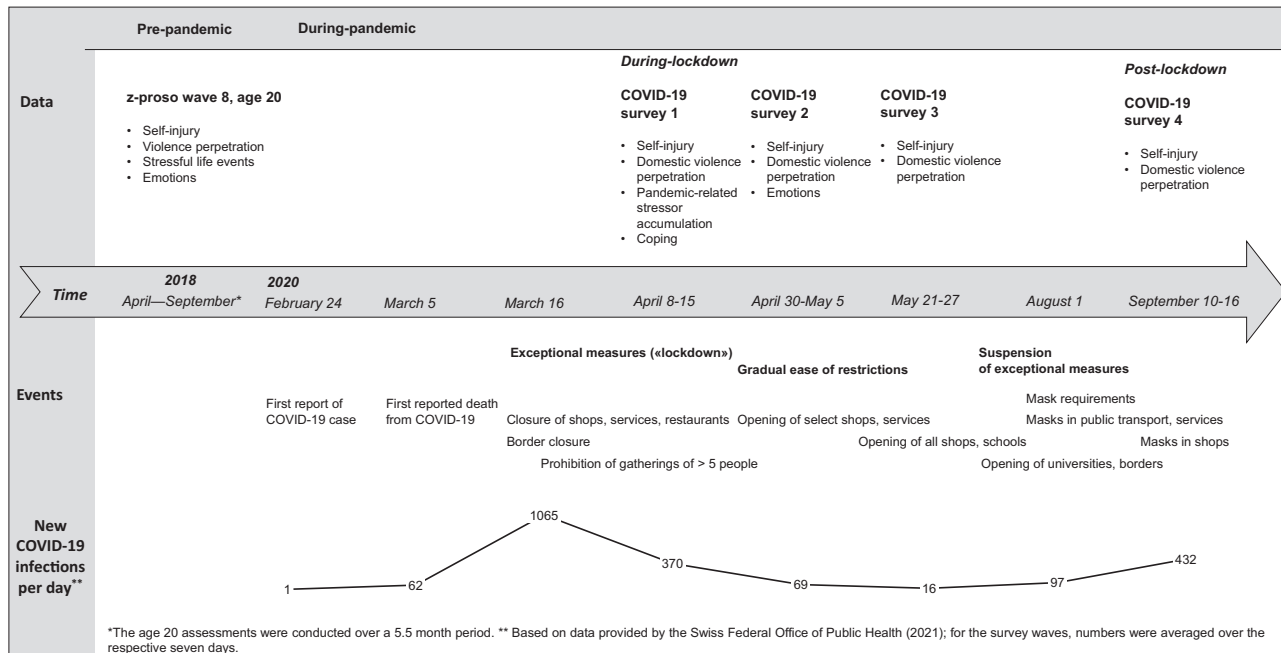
Pre-pandemic During-pandemic

During-lockdown

Post-lockdown

Data

z-proso wave 8, age 20

- Self-injury
- Violence perpetration
- Stressful life events
- Emotions

COVID-19 survey 1

- Self-injury
- Domestic violence perpetration
- Pandemic-related stressor accumulation
- Coping

COVID-19 survey 2

- Self-injury
- Domestic violence perpetration
- Emotions

COVID-19 survey 3

- Self-injury
- Domestic violence perpetration

COVID-19 survey 4

- Self-injury
- Domestic violence perpetration

Time

2018 April—September*

2020 February 24

March 5

March 16

April 8-15

April 30-May 5

May 21-27

August 1

September 10-16

Events

First report of COVID-19 case

First reported death from COVID-19

Exceptional measures («lockdown»)

Closure of shops, services, restaurants

Border closure

Prohibition of gatherings of > 5 people

Gradual ease of restrictions

Opening of select shops, services

Opening of all shops, schools

Suspension of exceptional measures

Mask requirements

Masks in public transport, services

Masks in shops

Opening of universities, borders

New COVID-19 infections per day**

1

62

1065

370

69

16

97

432

*The age 20 assessments were conducted over a 5.5 month period. ** Based on data provided by the Swiss Federal Office of Public Health (2021); for the survey waves, numbers were averaged over the respective seven days.